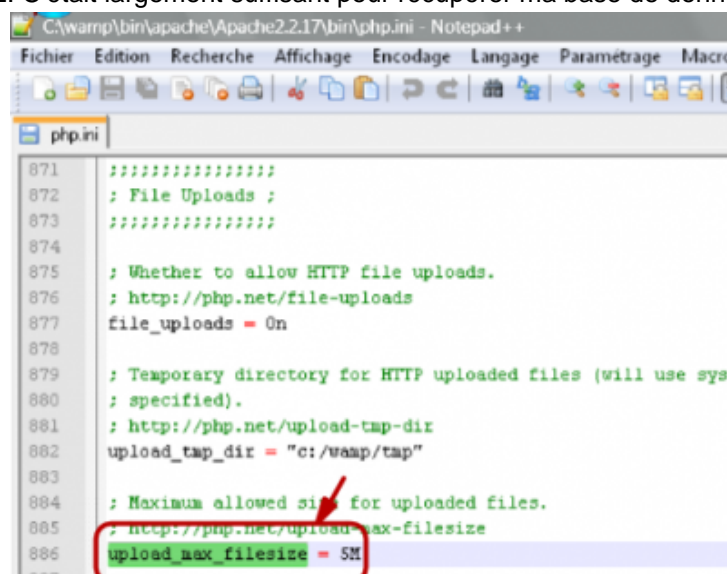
C:\wamp\bin\apache\Apache2.2.17\bin\php.ini - Notepad++

Fichier Edition Recherche Affichage Encodage Langage Paramétrage Macro

php.ini

871 ;;;;;;;;;;;;;;;;
872 ; File Uploads ;
873 ;;;;;;;;;;;;;;;;
874
875 ; Whether to allow HTTP file uploads.
876 ; http://php.net/file-uploads
877 file_uploads = On
878
879 ; Temporary directory for HTTP uploaded files (will use sys
880 ; specified).
881 ; http://php.net/upload-tmp-dir
882 upload_tmp_dir = "c:/wamp/tmp"
883
884 ; Maximum allowed si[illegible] for uploaded files.
885 ; http://php.net/upload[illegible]max-filesize
886 upload_max_filesize = 5M